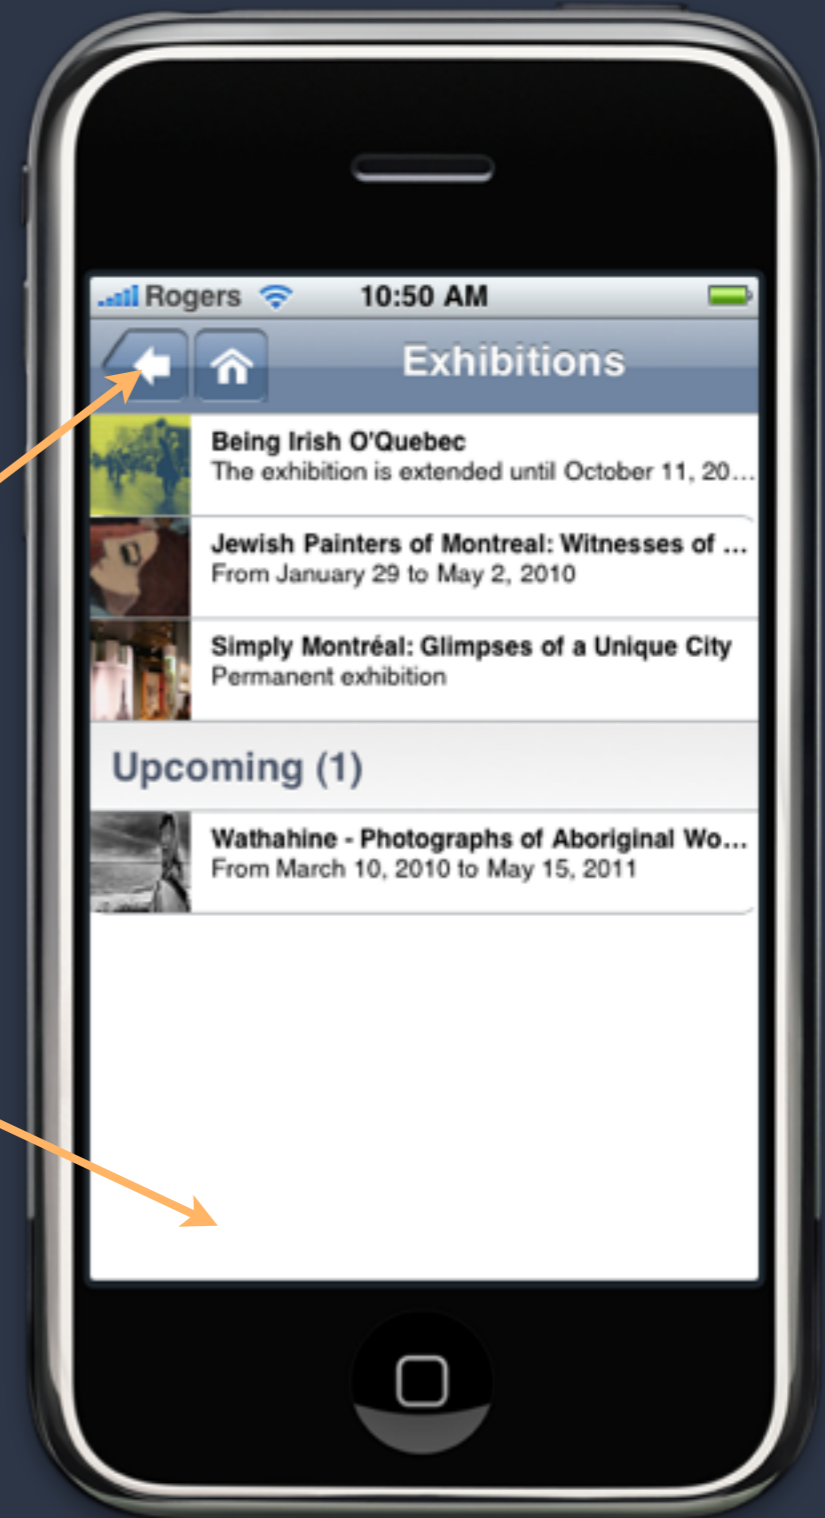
Rogers 10:50 AM

Exhibitions

Being Irish O'Quebec
The exhibition is extended until October 11, 20…

Jewish Painters of Montreal: Witnesses of …
From January 29 to May 2, 2010

Simply Montréal: Glimpses of a Unique City
Permanent exhibition

Upcoming (1)

Wathahine - Photographs of Aboriginal Wo…
From March 10, 2010 to May 15, 2011